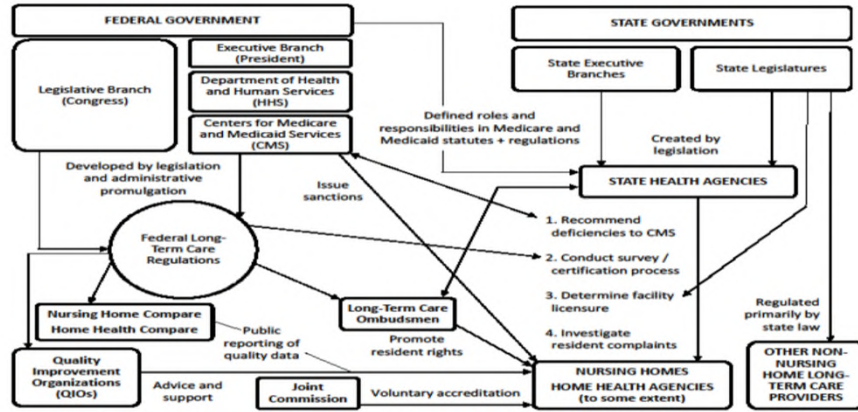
FEDERAL GOVERNMENT

Legislative Branch (Congress)

Executive Branch (President)

Department of Health and Human Services (HHS)

Centers for Medicare and Medicaid Services (CMS)

STATE GOVERNMENTS

State Executive Branches

State Legislatures

Defined roles and responsibilities in Medicare and Medicaid statutes + regulations

Created by legislation

Developed by legislation and administrative promulgation

Issue sanctions

STATE HEALTH AGENCIES

Federal Long-Term Care Regulations

1. Recommend deficiencies to CMS

2. Conduct survey / certification process

3. Determine facility licensure

4. Investigate resident complaints

Regulated primarily by state law

Nursing Home Compare
Home Health Compare

Public reporting of quality data

Long-Term Care Ombudsmen

Promote resident rights

Quality Improvement Organizations (QIOs)

Advice and support

Joint Commission

Voluntary accreditation

NURSING HOMES
HOME HEALTH AGENCIES (to some extent)

OTHER NON-NURSING HOME LONG-TERM CARE PROVIDERS